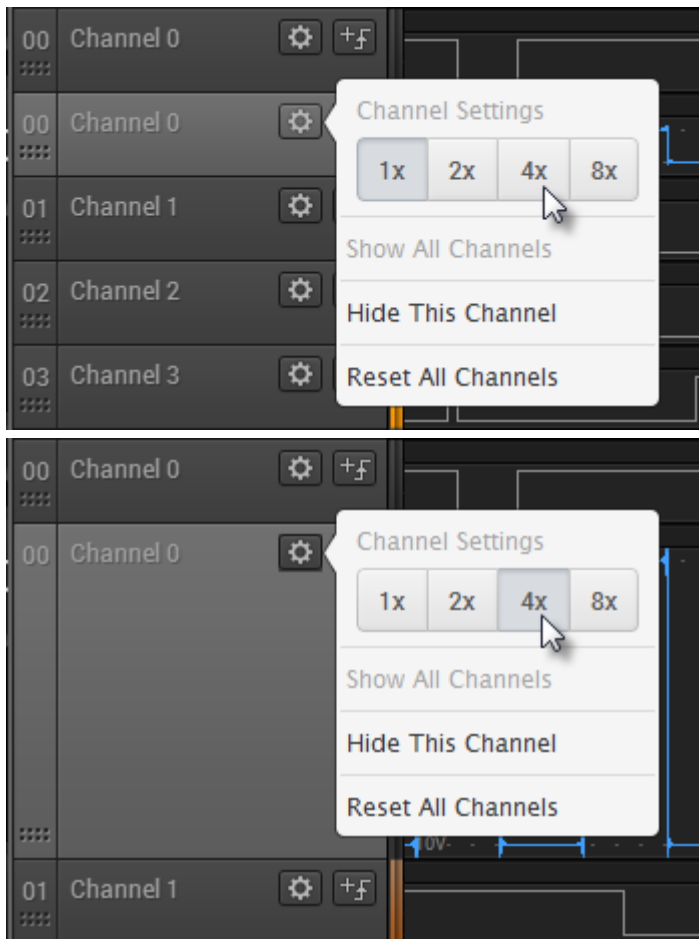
00 Channel 0
00 Channel 0
01 Channel 1
02 Channel 2
03 Channel 3

Channel Settings

| 1x | 2x | 4x | 8x |
|---|---|---|---|

Show All Channels
Hide This Channel
Reset All Channels

00 Channel 0
00 Channel 0
01 Channel 1

Channel Settings

| 1x | 2x | 4x | 8x |
|---|---|---|---|

Show All Channels
Hide This Channel
Reset All Channels

0V